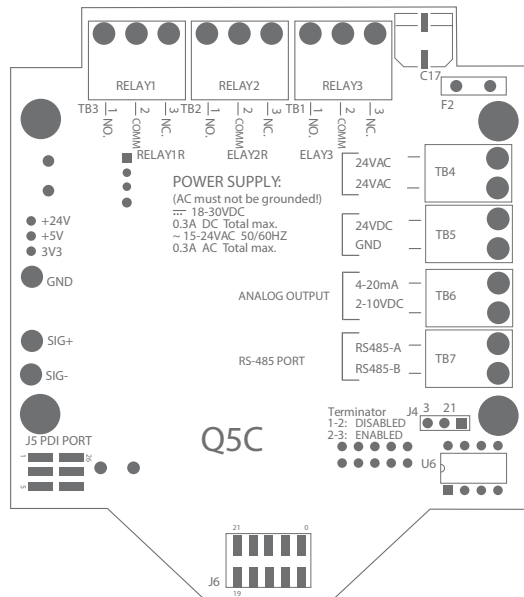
RELAY1
RELAY2
RELAY3
C17
F2
TB3 1 NO. 2 COMM 3 NC.
TB2 1 NO. 2 COMM 3 NC.
TB1 1 NO. 2 COMM 3 NC.
RELAY1R
ELAY2R
ELAY3
POWER SUPPLY:
(AC must not be grounded!)
⎓ 18-30VDC
0.3A DC Total max.
~ 15-24VAC 50/60HZ
0.3A AC Total max.
24VAC
24VAC
TB4
24VDC
GND
TB5
+24V
+5V
3V3
GND
ANALOG OUTPUT
4-20mA
2-10VDC
TB6
SIG+
SIG-
RS-485 PORT
RS485-A
RS485-B
TB7
Terminator
1-2: DISABLED
2-3: ENABLED
J4 3 21
J5 PDI PORT
1 26 5
Q5C
U6
21 0
J6
19